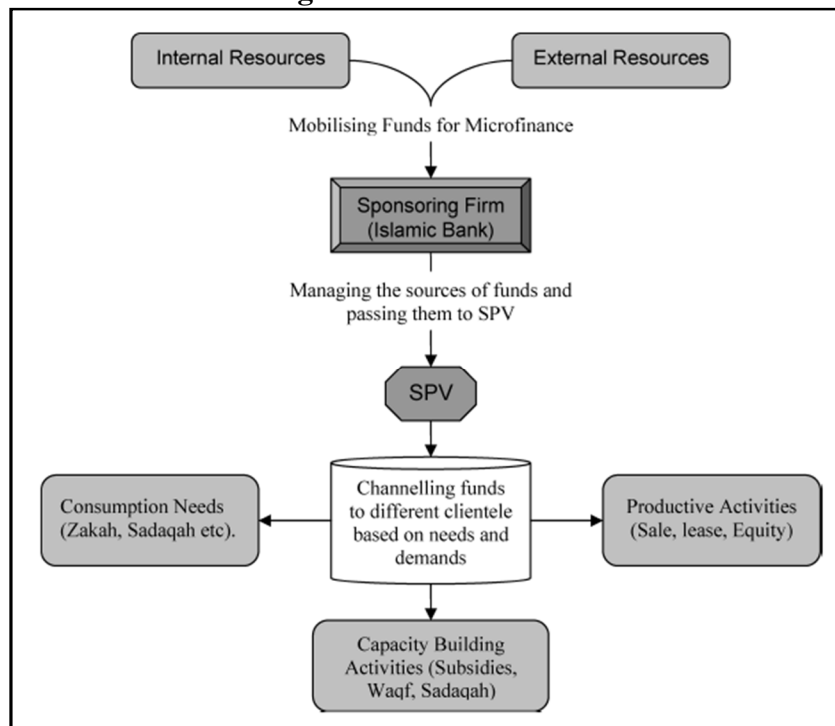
Internal Resources

External Resources

Mobilising Funds for Microfinance

Sponsoring Firm (Islamic Bank)

Managing the sources of funds and passing them to SPV

SPV

Consumption Needs (Zakah, Sadaqah etc).

Channelling funds to different clientele based on needs and demands

Productive Activities (Sale, lease, Equity)

Capacity Building Activities (Subsidies, Waqf, Sadaqah)